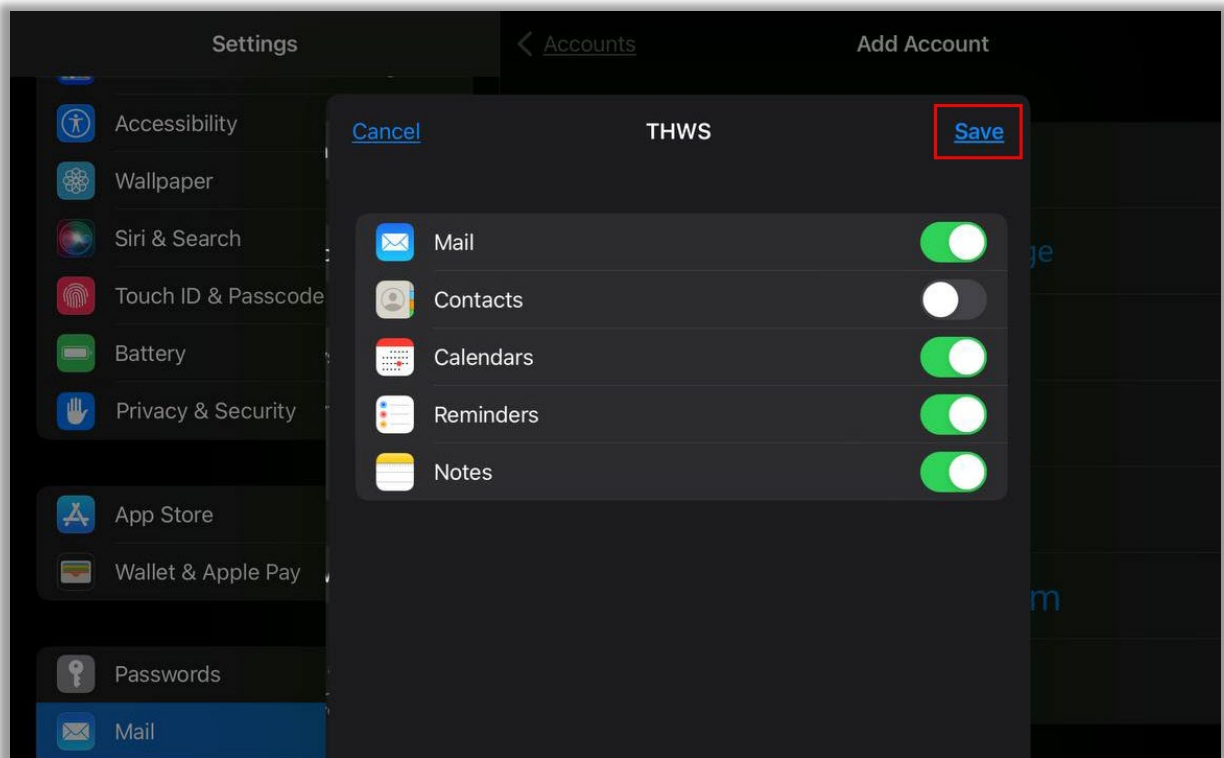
Settings

Accessibility

Wallpaper

Siri & Search

Touch ID & Passcode

Battery

Privacy & Security

App Store

Wallet & Apple Pay

Passwords

Mail

< Accounts

Add Account

Cancel

THWS

Save

Mail

Contacts

Calendars

Reminders

Notes

ge

m